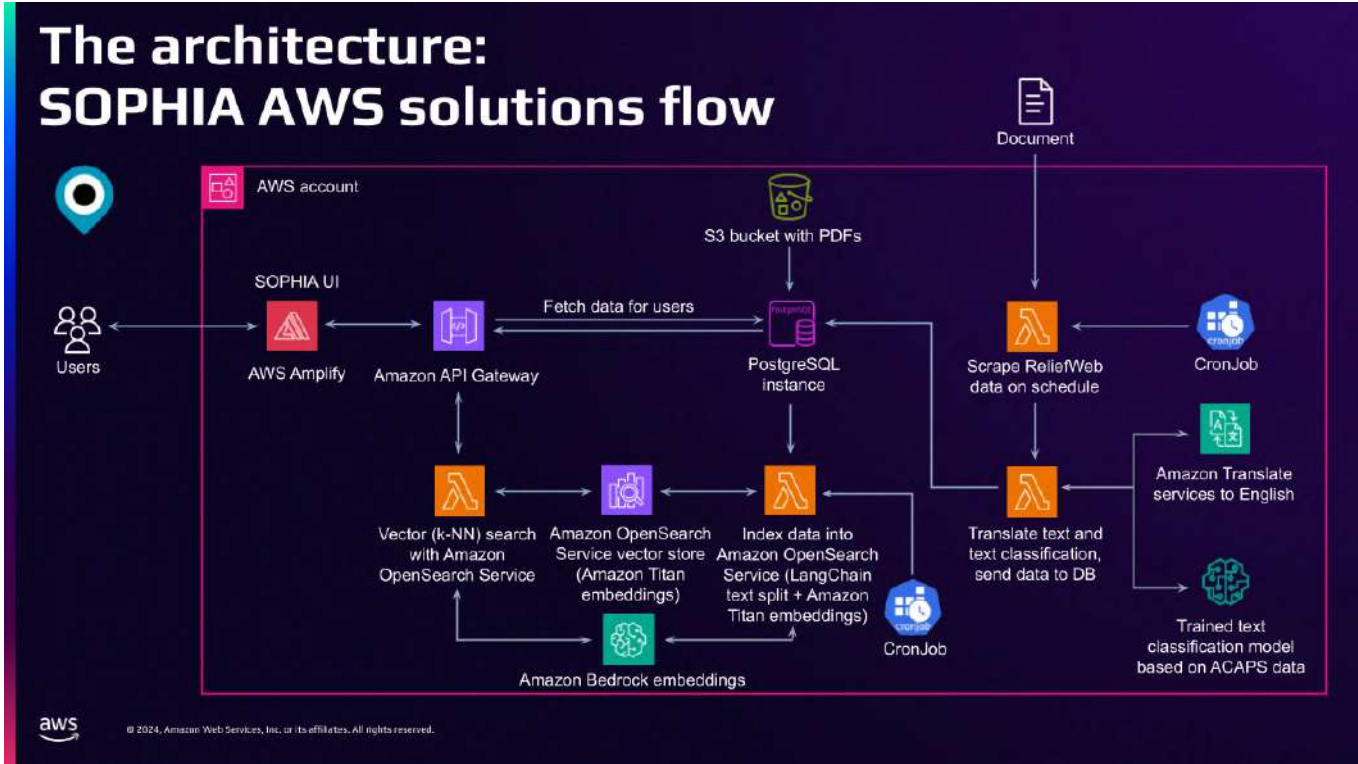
The architecture:
SOPHIA AWS solutions flow

Document

AWS account

S3 bucket with PDFs

SOPHIA UI

Fetch data for users

Users

AWS Amplify

Amazon API Gateway

PostgreSQL instance

Scrape ReliefWeb data on schedule

CronJob

Amazon Translate services to English

Vector (k-NN) search with Amazon OpenSearch Service

Amazon OpenSearch Service vector store (Amazon Titan embeddings)

Index data into Amazon OpenSearch Service (LangChain text split + Amazon Titan embeddings)

Translate text and text classification, send data to DB

CronJob

Trained text classification model based on ACAPS data

Amazon Bedrock embeddings

aws

© 2024, Amazon Web Services, Inc. or its affiliates. All rights reserved.